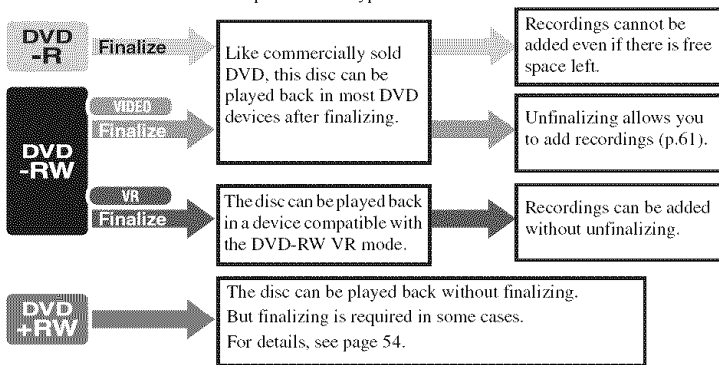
DVD -R

Finalize

Like commercially sold DVD, this disc can be played back in most DVD devices after finalizing.

Recordings cannot be added even if there is free space left.

DVD -RW

VIDEO

Finalize

Unfinalizing allows you to add recordings (p.61).

VR

Finalize

The disc can be played back in a device compatible with the DVD-RW VR mode.

Recordings can be added without unfinalizing.

DVD +RW

The disc can be played back without finalizing.
But finalizing is required in some cases.
For details, see page 54.